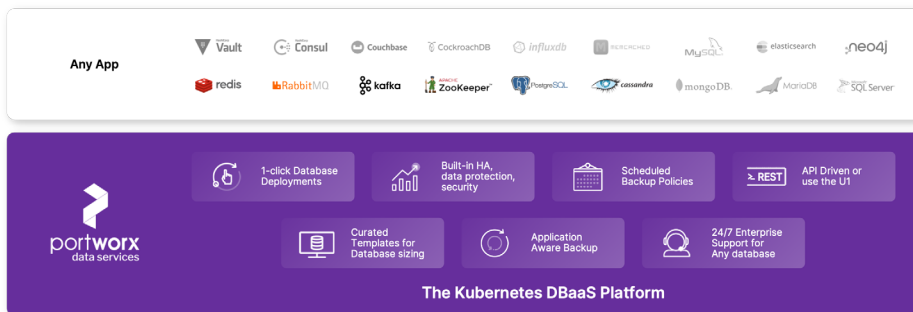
Any App

Vault
Consul
Couchbase
CockroachDB
influxdb
MEMCACHED
MySQL
elasticsearch
neo4j
redis
RabbitMQ
kafka
APACHE ZooKeeper
PostgreSQL
cassandra
mongoDB.
MariaDB
SQL Server

portworx
data services

1-click Database Deployments

Built-in HA, data protection, security

Scheduled Backup Policies

REST
API Driven or use the UI

Curated Templates for Database sizing

Application Aware Backup

24/7 Enterprise Support for Any database

The Kubernetes DBaaS Platform